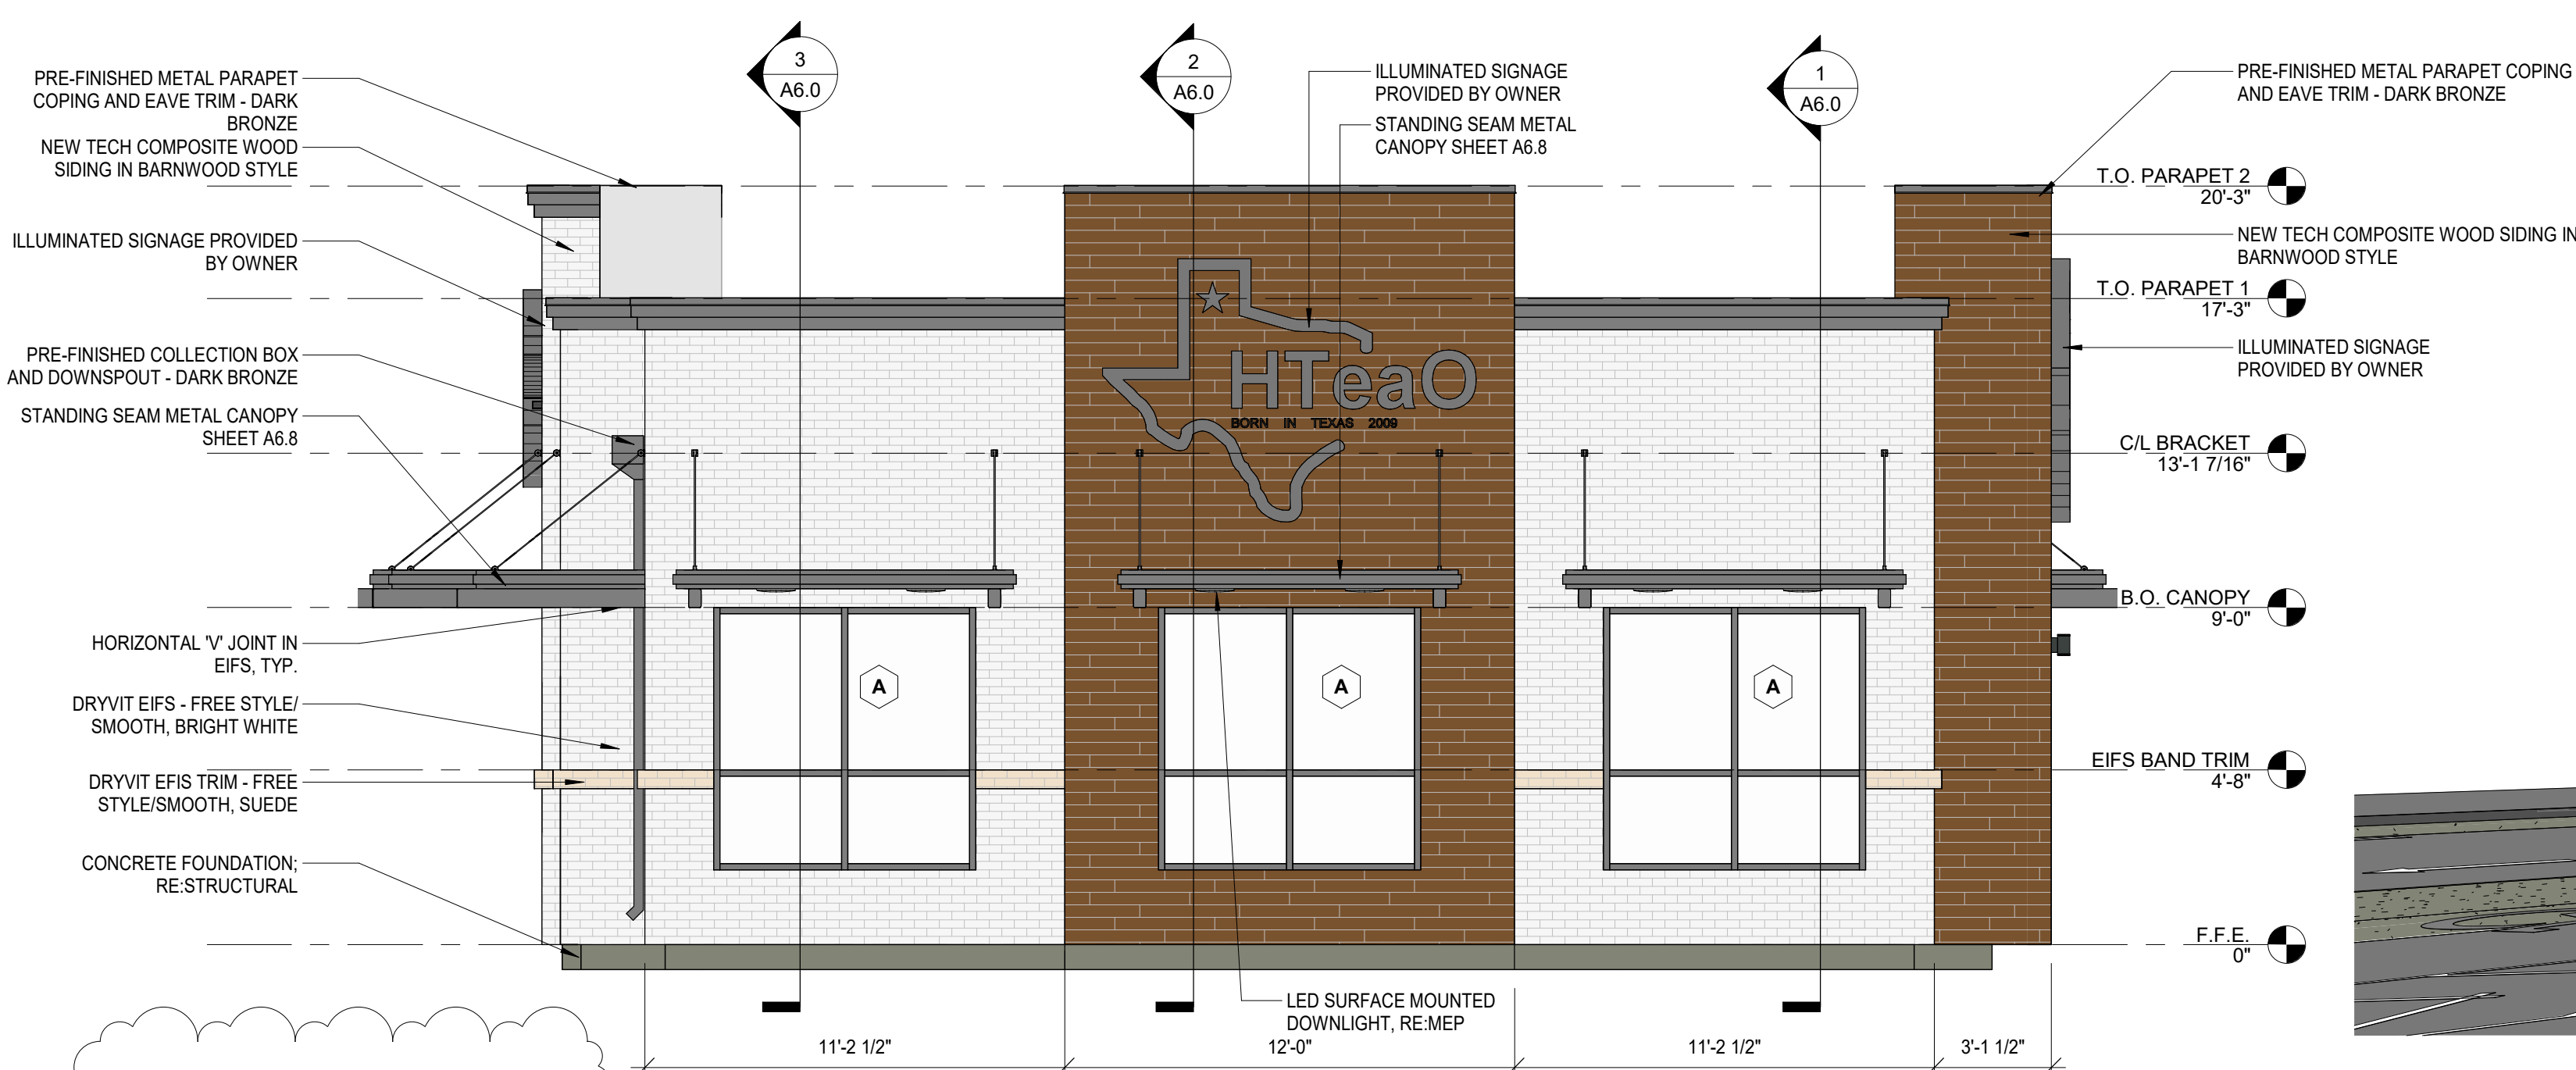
PRE-FINISHED METAL PARAPET COPING AND EAVE TRIM - DARK BRONZE

NEW TECH COMPOSITE WOOD SIDING IN BARNWOOD STYLE

ILLUMINATED SIGNAGE PROVIDED BY OWNER

PRE-FINISHED COLLECTION BOX AND DOWNSPOUT - DARK BRONZE

STANDING SEAM METAL CANOPY SHEET A6.8

HORIZONTAL 'V' JOINT IN EIFS, TYP.

DRYVIT EIFS - FREE STYLE/ SMOOTH, BRIGHT WHITE

DRYVIT EFIS TRIM - FREE STYLE/SMOOTH, SUEDE

CONCRETE FOUNDATION; RE:STRUCTURAL

3
A6.0

2
A6.0

1
A6.0

ILLUMINATED SIGNAGE PROVIDED BY OWNER

STANDING SEAM METAL CANOPY SHEET A6.8

HTeaO
BORN IN TEXAS 2009

A

A

A

LED SURFACE MOUNTED DOWNLIGHT, RE:MEP

PRE-FINISHED METAL PARAPET COPING AND EAVE TRIM - DARK BRONZE

T.O. PARAPET 2
20'-3"

NEW TECH COMPOSITE WOOD SIDING IN BARNWOOD STYLE

T.O. PARAPET 1
17'-3"

ILLUMINATED SIGNAGE PROVIDED BY OWNER

C/L BRACKET
13'-1 7/16"

B.O. CANOPY
9'-0"

EIFS BAND TRIM
4'-8"

F.F.E.
0"

11'-2 1/2"
12'-0"
11'-2 1/2"
3'-1 1/2"